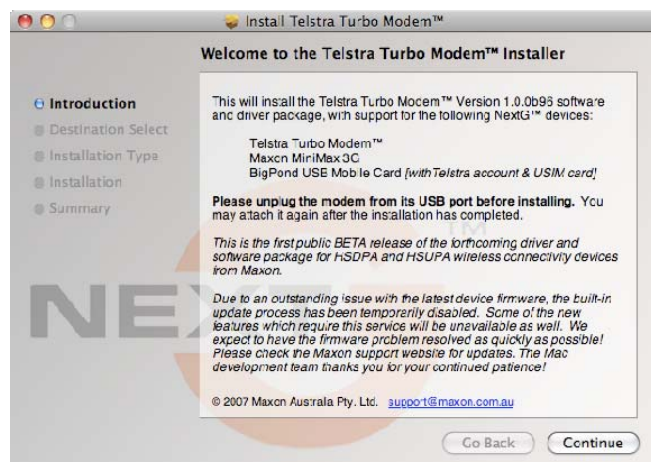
Install Telstra Turbo Modem™

Welcome to the Telstra Turbo Modem™ Installer

Introduction
Destination Select
Installation Type
Installation
Summary

This will install the Telstra Turbo Modem™ Version 1.0.0b96 software and driver package, with support for the following NextG™ devices:

Telstra Turbo Modem™
Maxon MiniMax 3G
BigPond USB Mobile Card [with Telstra account & USIM card]

Please unplug the modem from its USB port before installing. You may attach it again after the installation has completed.

This is the first public BETA release of the forthcoming driver and software package for HSDPA and HSUPA wireless connectivity devices from Maxon.

Due to an outstanding issue with the latest device firmware, the built-in update process has been temporarily disabled. Some of the new features which require this service will be unavailable as well. We expect to have the firmware problem resolved as quickly as possible! Please check the Maxon support website for updates. The Mac development team thanks you for your continued patience!

© 2007 Maxon Australia Pty. Ltd. support@maxon.com.au

NEXT G

Go Back
Continue